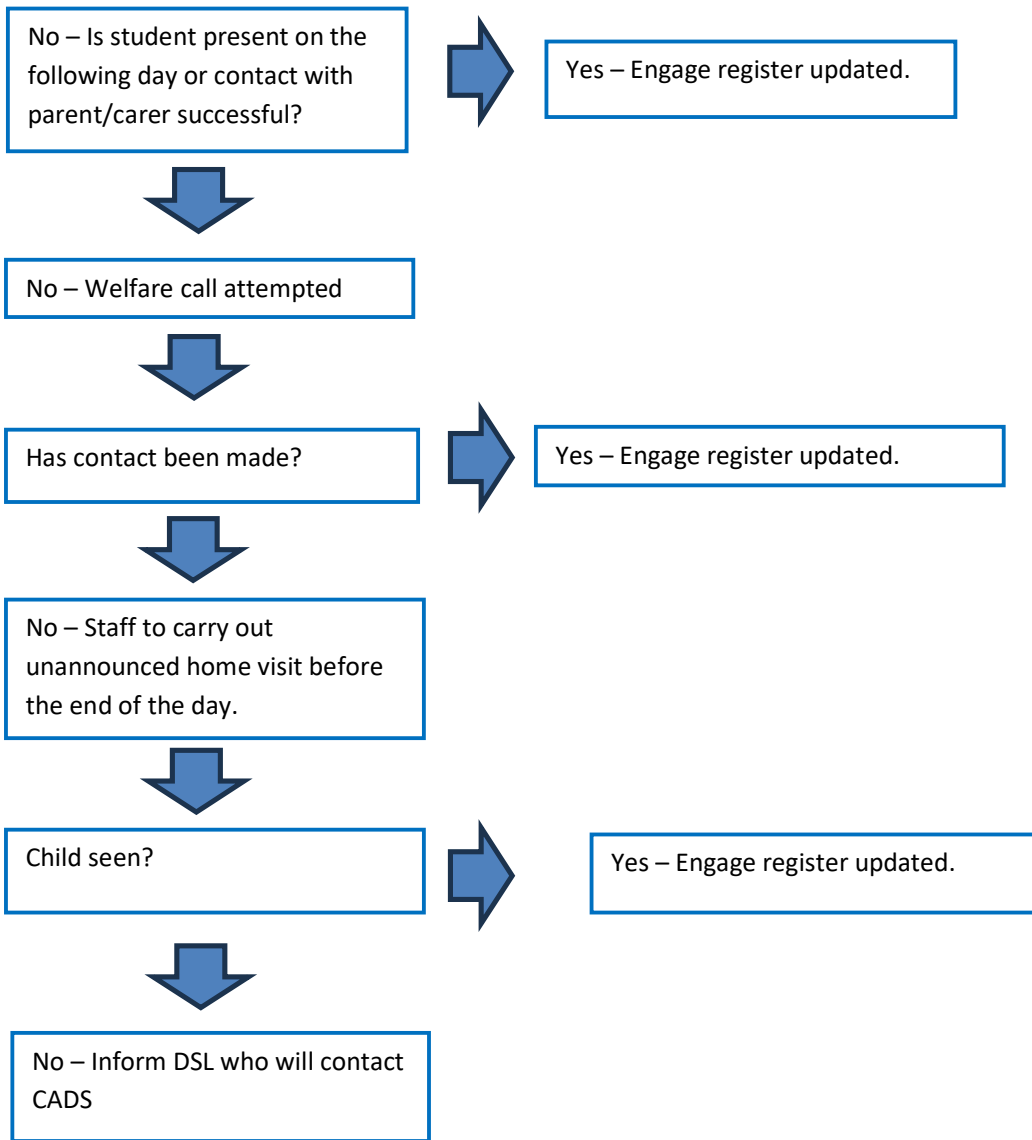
No – Is student present on the following day or contact with parent/carer successful?

Yes – Engage register updated.

No – Welfare call attempted

Has contact been made?

Yes – Engage register updated.

No – Staff to carry out unannounced home visit before the end of the day.

Child seen?

Yes – Engage register updated.

No – Inform DSL who will contact CADS